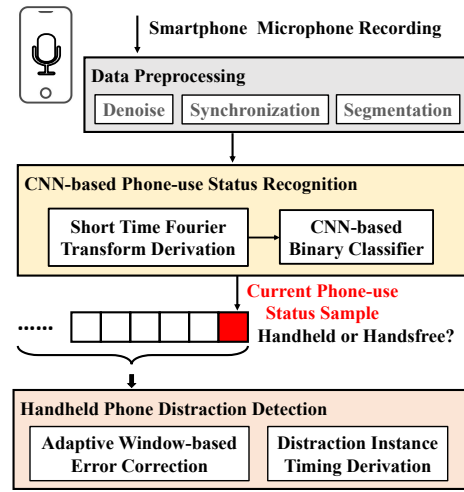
Smartphone Microphone Recording

Data Preprocessing

Denoise

Synchronization

Segmentation

CNN-based Phone-use Status Recognition

Short Time Fourier Transform Derivation

CNN-based Binary Classifier

Current Phone-use Status Sample

......

Handheld or Handsfree?

Handheld Phone Distraction Detection

Adaptive Window-based Error Correction

Distraction Instance Timing Derivation